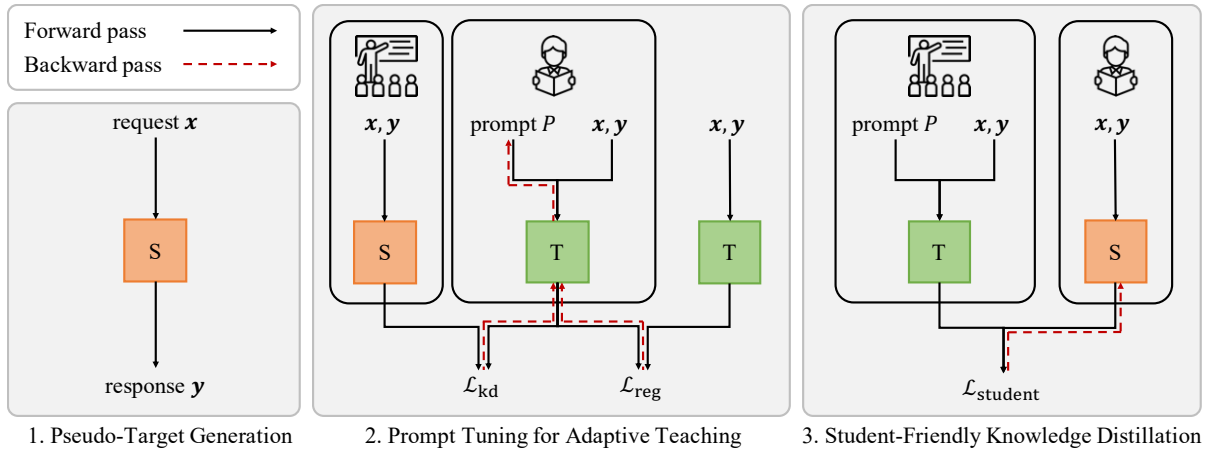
Forward pass
Backward pass

request $\boldsymbol{x}$
S
response $\boldsymbol{y}$

1. Pseudo-Target Generation

$\boldsymbol{x}, \boldsymbol{y}$
S
prompt $P$
$\boldsymbol{x}, \boldsymbol{y}$
T
$\boldsymbol{x}, \boldsymbol{y}$
T
$\mathcal{L}_{\text{kd}}$
$\mathcal{L}_{\text{reg}}$

2. Prompt Tuning for Adaptive Teaching

prompt $P$
$\boldsymbol{x}, \boldsymbol{y}$
T
$\boldsymbol{x}, \boldsymbol{y}$
S
$\mathcal{L}_{\text{student}}$

3. Student-Friendly Knowledge Distillation